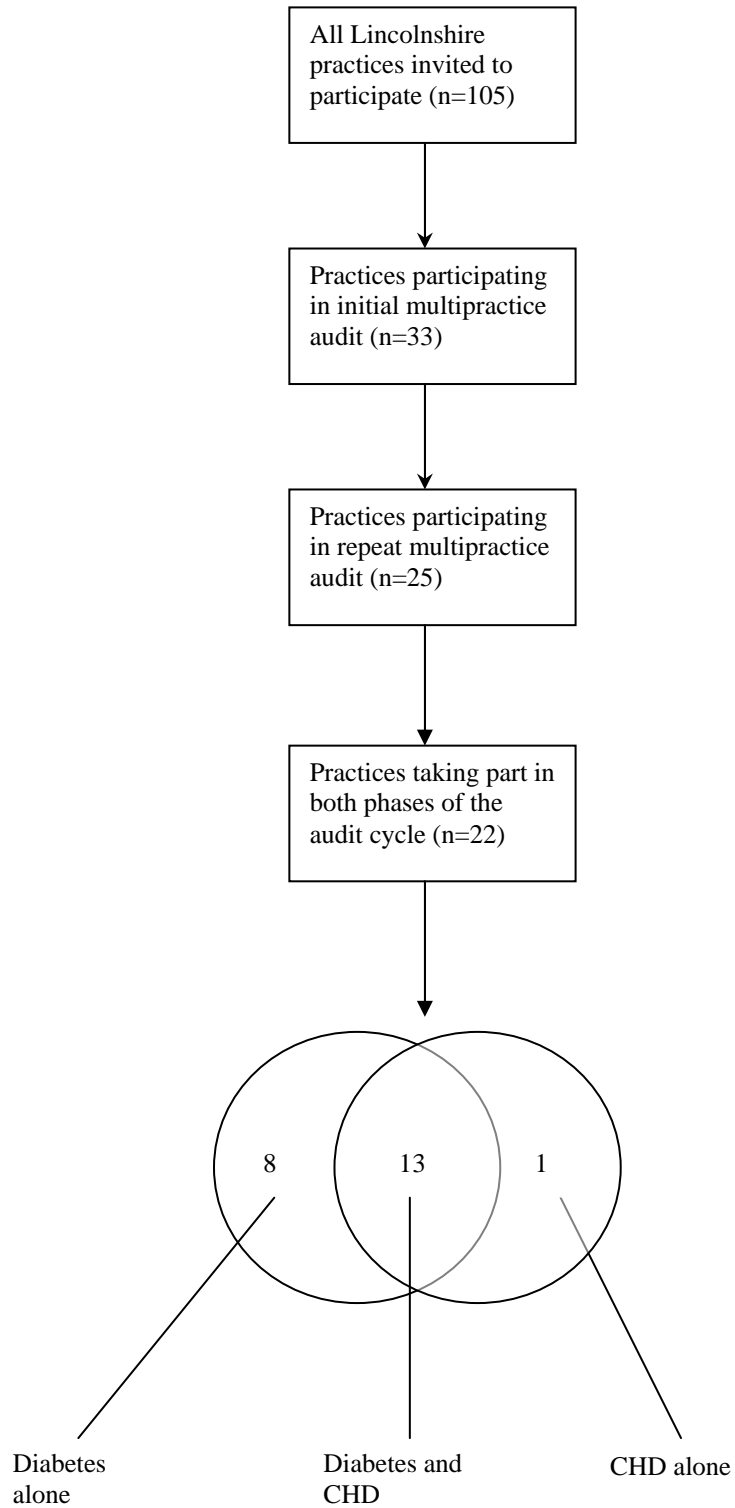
All Lincolnshire practices invited to participate (n=105)

Practices participating in initial multipractice audit (n=33)

Practices participating in repeat multipractice audit (n=25)

Practices taking part in both phases of the audit cycle (n=22)

8

13

1

Diabetes alone

Diabetes and CHD

CHD alone